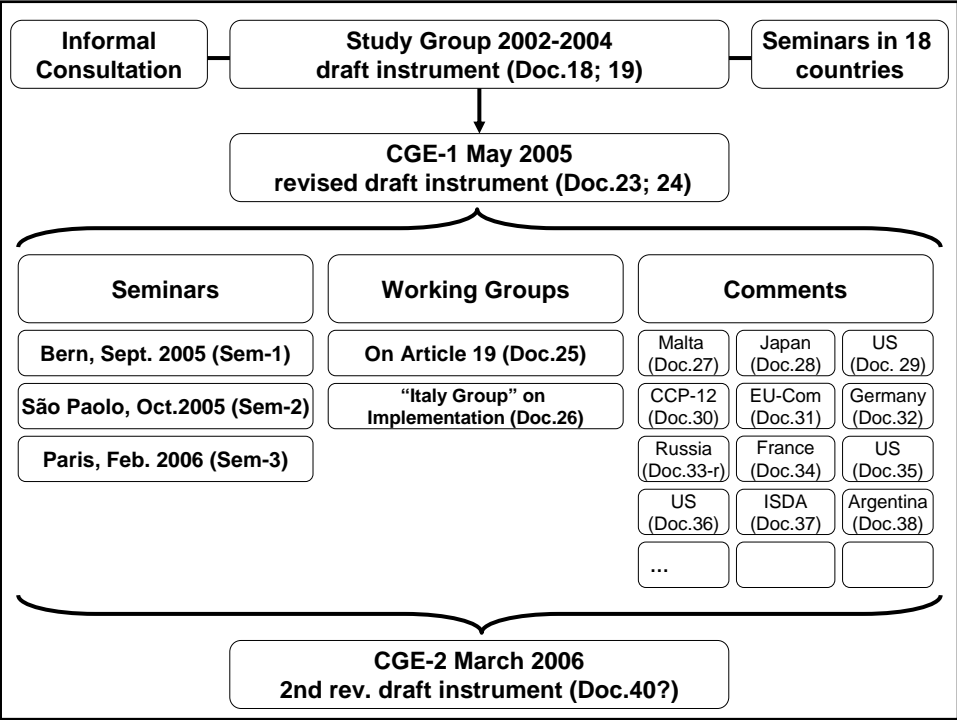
Informal Consultation

Study Group 2002-2004
draft instrument (Doc.18; 19)

Seminars in 18 countries

CGE-1 May 2005
revised draft instrument (Doc.23; 24)

Seminars

Bern, Sept. 2005 (Sem-1)

São Paolo, Oct.2005 (Sem-2)

Paris, Feb. 2006 (Sem-3)

Working Groups

On Article 19 (Doc.25)

"Italy Group" on Implementation (Doc.26)

Comments

| Malta (Doc.27) | Japan (Doc.28) | US (Doc. 29) |
|---|---|---|
| CCP-12 (Doc.30) | EU-Com (Doc.31) | Germany (Doc.32) |
| Russia (Doc.33-r) | France (Doc.34) | US (Doc.35) |
| US (Doc.36) | ISDA (Doc.37) | Argentina (Doc.38) |
| ... | | |

CGE-2 March 2006
2nd rev. draft instrument (Doc.40?)